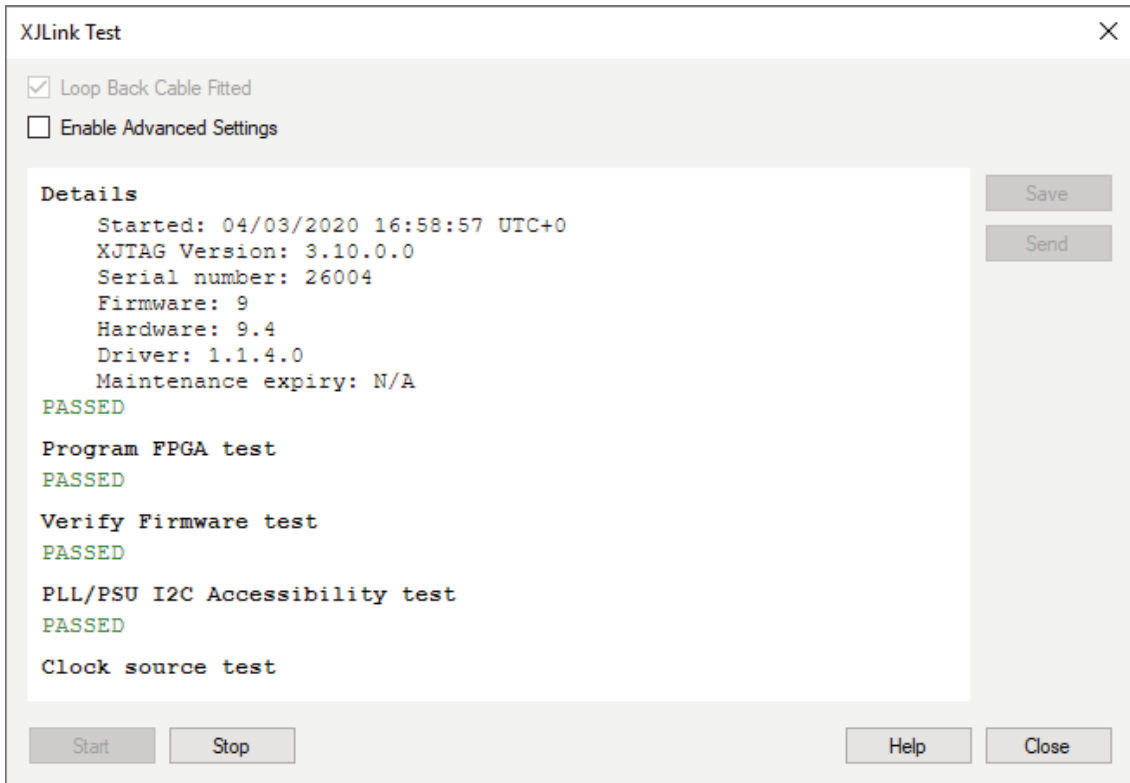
XJLink Test

Loop Back Cable Fitted

Enable Advanced Settings

Details
Started: 04/03/2020 16:58:57 UTC+0
XJTAG Version: 3.10.0.0
Serial number: 26004
Firmware: 9
Hardware: 9.4
Driver: 1.1.4.0
Maintenance expiry: N/A
PASSED

Program FPGA test
PASSED

Verify Firmware test
PASSED

PLL/PSU I2C Accessibility test
PASSED

Clock source test

Save

Send

Start

Stop

Help

Close